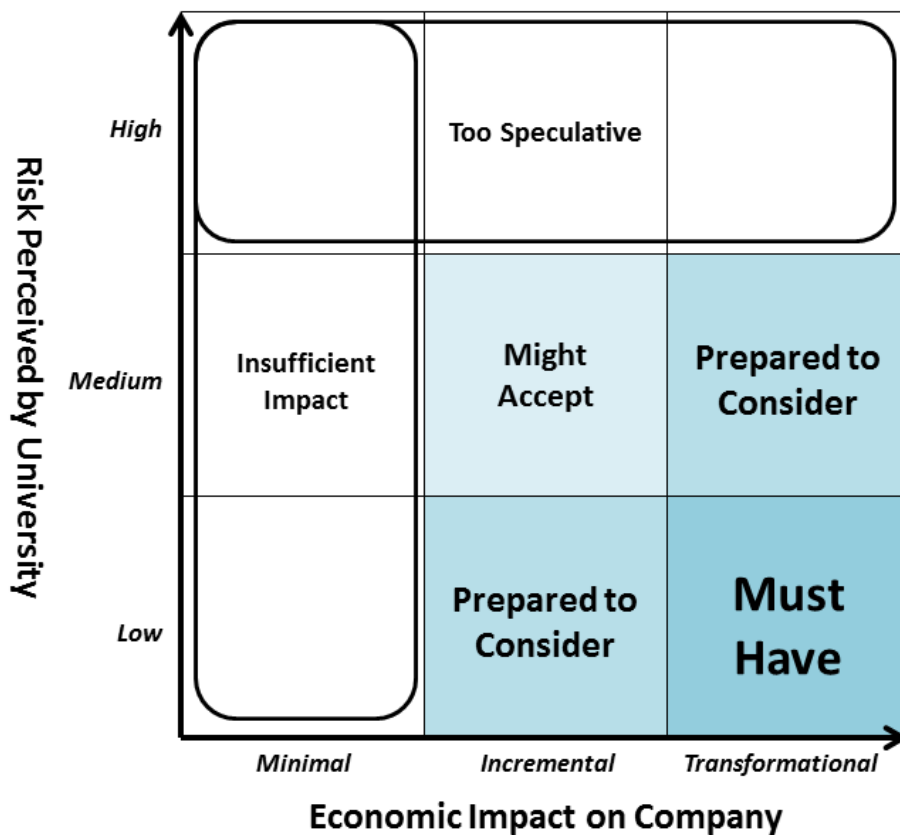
Risk Perceived by University

High

Medium

Low

Too Speculative

Insufficient Impact

Might Accept

Prepared to Consider

Prepared to Consider

Must Have

Minimal

Incremental

Transformational

Economic Impact on Company